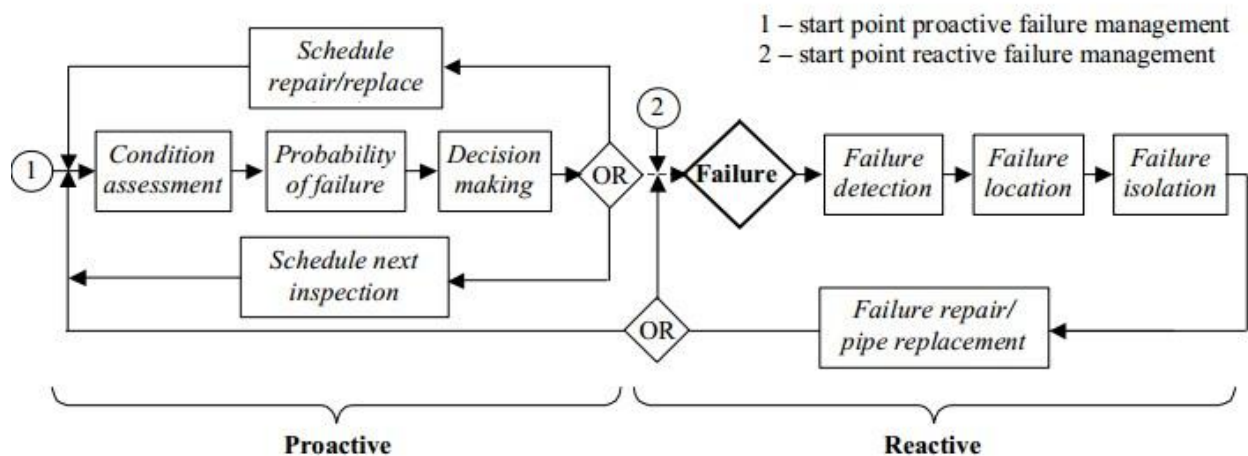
1 – start point proactive failure management
2 – start point reactive failure management

Schedule repair/replace

1

Condition assessment

Probability of failure

Decision making

OR

2

Failure

Failure detection

Failure location

Failure isolation

Schedule next inspection

OR

Failure repair/ pipe replacement

Proactive

Reactive